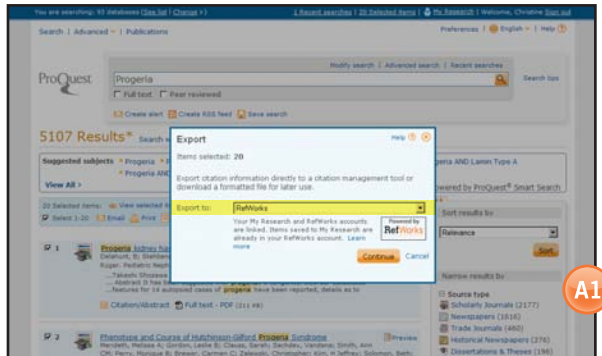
You are searching: 93 databases (See list | Change ») | 1 Recent searches | 20 Selected items | My Research | Welcome, Christine Sign out

Search | Advanced | Publications | Preferences | English | Help

ProQuest

Modify search | Advanced search | Recent searches

Progeria

Search tips

Full text Peer reviewed

Create alert Create RSS feed Save search

5107 Results* Search w

Suggested subjects Progeria Progeria AND

View All »

geria AND Lamin Type A

owered by ProQuest® Smart Search

20 Selected items: View selected it

Select 1-20 Email Print

1 Progeria kidney ha
Delahunt, B; Stehben
Ruger, Pediatric Neph
... Takeshi Shozawa
... Abstract It has be
... features for 14 autopsied cases of progeria have been reported, details as to

Citation/Abstract Full text - PDF (311 KB)

2 Phenotype and Course of Hutchinson-Gilford Progeria Syndrome Preview
Merideth, Melissa A; Gordon, Leslie B; Clauss, Sarah; Sachdev, Vandana; Smith, Ann
CM; Perry, Monique B; Brewer, Carmen C; Zalewski, Christopher; Kim, H Jeffrey; Solomon, Beth

Export

Help

Items selected: 20

Export citation information directly to a citation management tool or download a formatted file for later use.

Export to: RefWorks

Your My Research and RefWorks accounts are linked. Items saved to My Research are already in your RefWorks account. Learn more

Powered by RefWorks

Continue Cancel

Sort results by

Relevance

Sort

Narrow results by

Source type
Scholarly Journals (2177)
Newspapers (1616)
Trade Journals (460)
Historical Newspapers (376)
Dissertations & Theses (196)

A1